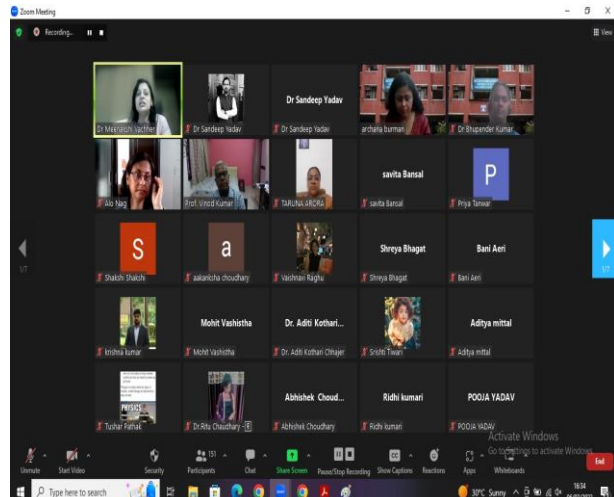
Zoom Meeting

Recording...

View

Dr Meenakshi Vachher

Dr Sandeep Yadav

Dr Sandeep Yadav

Dr Sandeep Yadav

archana burman

Dr Bhupender Kumar

Alo Nag

Prof. Vinod Kumar

TARUNA ARORA

savita Bansal

savita Bansal

P

Priya Tanwar

S

Shakshi Shakshi

a

aakanksha choudhary

Vaishnavi Raghu

Shreya Bhagat

Shreya Bhagat

Bani Aeri

Bani Aeri

krishna kumar

Mohit Vashistha

Mohit Vashistha

Dr. Aditi Kothari...

Dr. Aditi Kothari Chhajer

Srishti Tiwari

Aditya mittal

Aditya mittal

PHYSICS

Tushar Pathak

Dr.Ritu Chaudhary

Abhishek Choud...

Abhishek Choudhary

Ridhi kumari

Ridhi kumari

POOJA YADAV

POOJA YADAV

1/7

1/7

Activate Windows
Go to Settings to activate Windows.

Unmute

Start Video

Security

151

Participants

Chat

Share Screen

Pause/Stop Recording

Show Captions

Reactions

Apps

Whiteboards

End

Type here to search

30°C Sunny

16:34